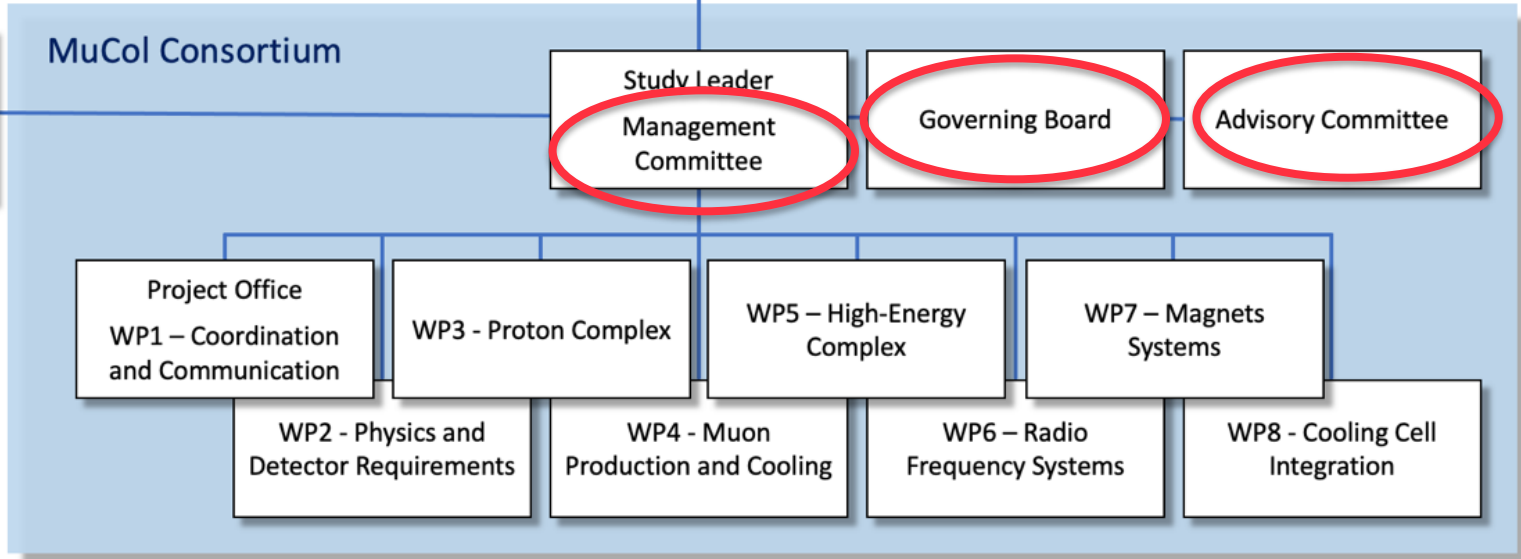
MuCol Consortium

Study Leader
Management Committee

Governing Board

Advisory Committee

Project Office
WP1 – Coordination and Communication

WP3 - Proton Complex

WP5 – High-Energy Complex

WP7 – Magnets Systems

WP2 - Physics and Detector Requirements

WP4 - Muon Production and Cooling

WP6 – Radio Frequency Systems

WP8 - Cooling Cell Integration